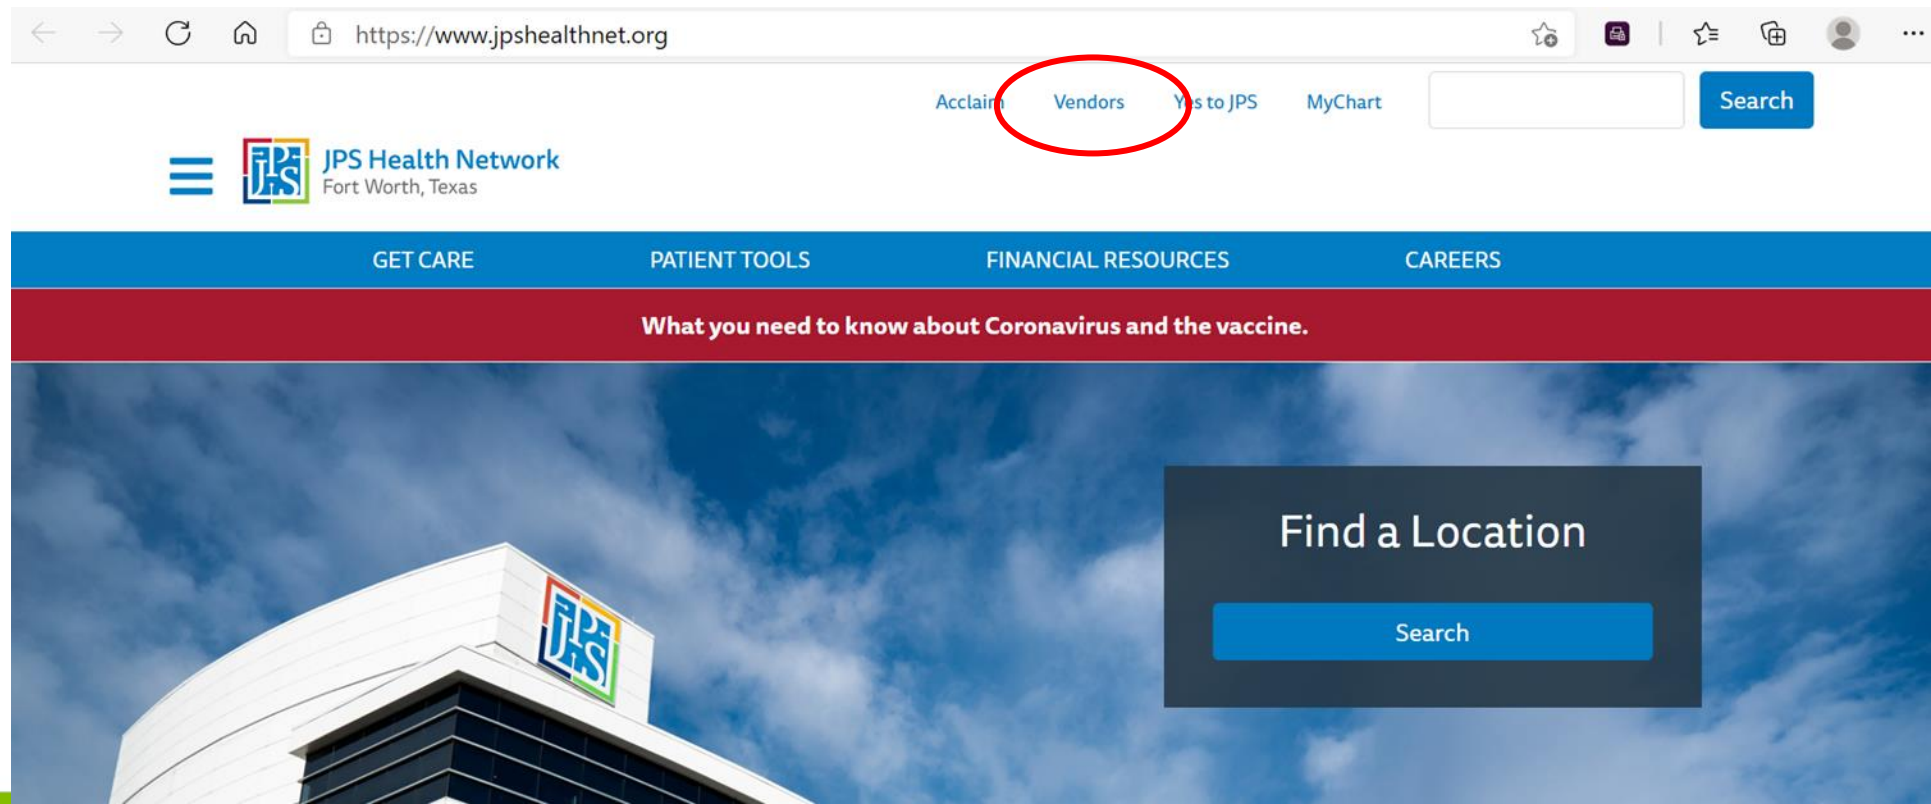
https://www.jpshealthnet.org

Acclai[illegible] Vendors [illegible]s to JPS MyChart Search

JPS Health Network
Fort Worth, Texas

GET CARE PATIENT TOOLS FINANCIAL RESOURCES CAREERS

What you need to know about Coronavirus and the vaccine.

Find a Location

Search